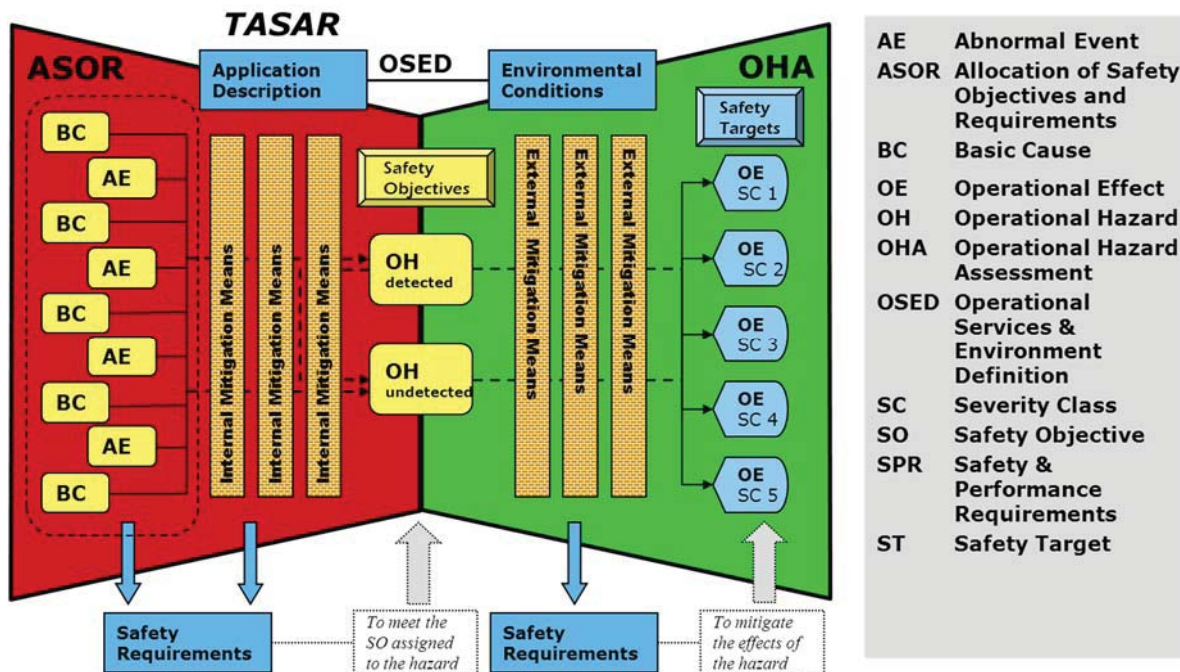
TASAR

ASOR

Application Description

OSED

Environmental Conditions

OHA

Safety Targets

BC

AE

BC

AE

BC

AE

BC

AE

BC

Internal Mitigation Means

Internal Mitigation Means

Internal Mitigation Means

Safety Objectives

OH detected

OH undetected

External Mitigation Means

External Mitigation Means

External Mitigation Means

OE SC 1

OE SC 2

OE SC 3

OE SC 4

OE SC 5

Safety Requirements

To meet the SO assigned to the hazard

Safety Requirements

To mitigate the effects of the hazard

| | |
|---|---|
| AE | Abnormal Event |
| ASOR | Allocation of Safety Objectives and Requirements |
| BC | Basic Cause |
| OE | Operational Effect |
| OH | Operational Hazard |
| OHA | Operational Hazard Assessment |
| OSED | Operational Services & Environment Definition |
| SC | Severity Class |
| SO | Safety Objective |
| SPR | Safety & Performance Requirements |
| ST | Safety Target |